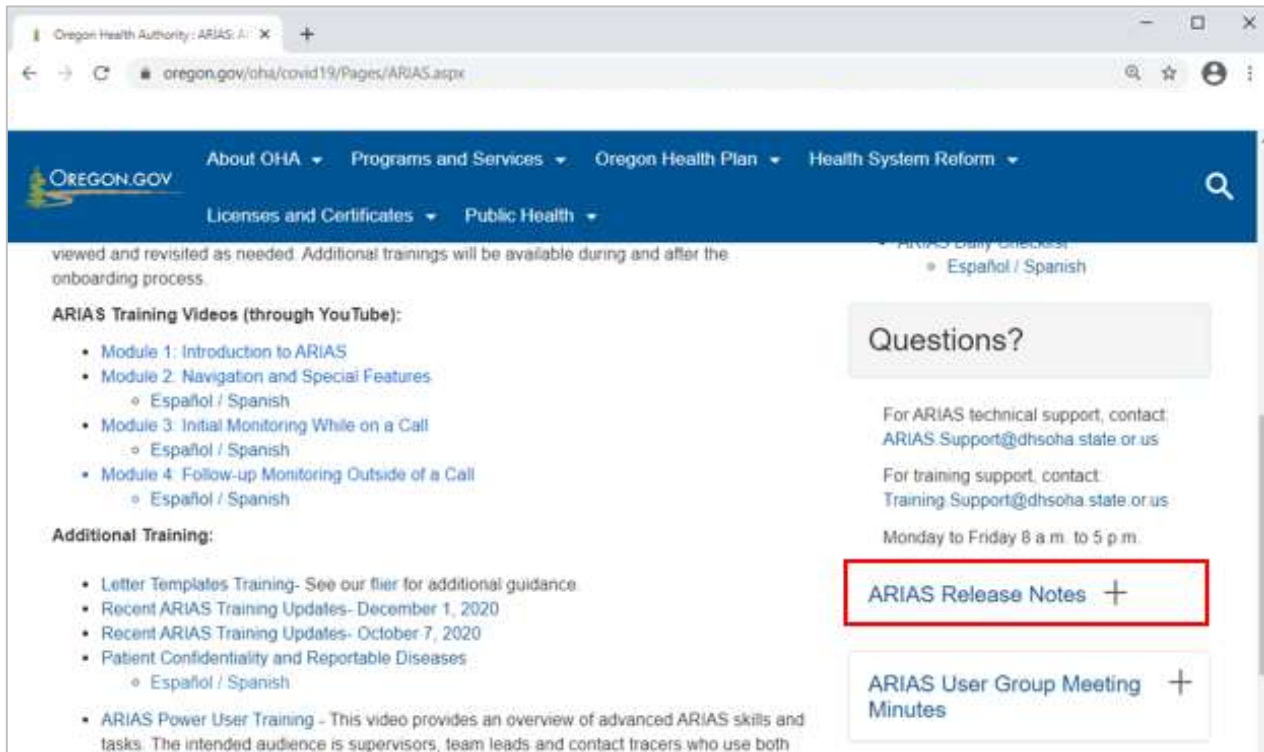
Oregon Health Authority : ARIAS: A ×
+
oregon.gov/oha/covid19/Pages/ARIAS.aspx

OREGON.GOV
About OHA ▾ Programs and Services ▾ Oregon Health Plan ▾ Health System Reform ▾
Licenses and Certificates ▾ Public Health ▾

viewed and revisited as needed. Additional trainings will be available during and after the onboarding process.

ARIAS Training Videos (through YouTube):

- Module 1: Introduction to ARIAS
- Module 2: Navigation and Special Features
  - Español / Spanish
- Module 3: Initial Monitoring While on a Call
  - Español / Spanish
- Module 4: Follow-up Monitoring Outside of a Call
  - Español / Spanish

Additional Training:

- Letter Templates Training- See our flier for additional guidance.
- Recent ARIAS Training Updates- December 1, 2020
- Recent ARIAS Training Updates- October 7, 2020
- Patient Confidentiality and Reportable Diseases
  - Español / Spanish
- ARIAS Power User Training - This video provides an overview of advanced ARIAS skills and tasks. The intended audience is supervisors, team leads and contact tracers who use both

- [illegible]
  - Español / Spanish

Questions?

For ARIAS technical support, contact: ARIAS.Support@dhsoha.state.or.us

For training support, contact: Training.Support@dhsoha.state.or.us

Monday to Friday 8 a.m. to 5 p.m.

ARIAS Release Notes +

ARIAS User Group Meeting Minutes +